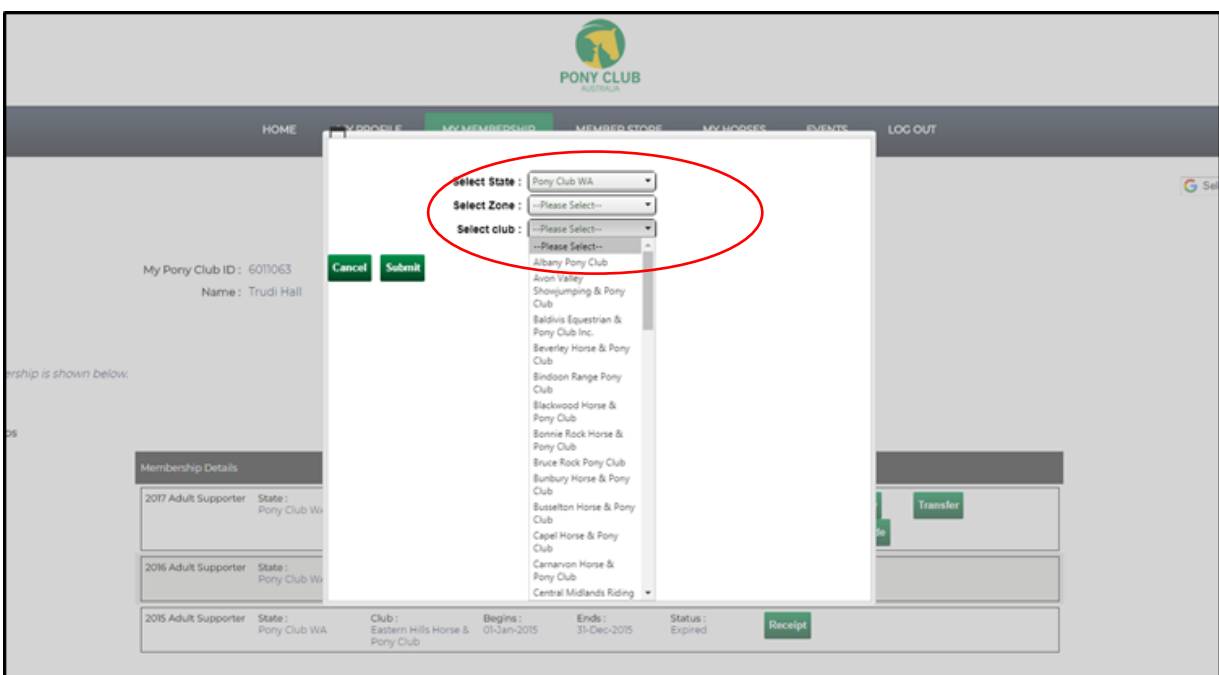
PONY CLUB
AUSTRALIA

HOME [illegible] MY MEMBERSHIP MEMBER STORE MY HORSES EVENTS LOG OUT

Sel

Select State : Pony Club WA
Select Zone : --Please Select--
Select club : --Please Select--

--Please Select--
Albany Pony Club
Avon Valley Showjumping & Pony Club
Baldivis Equestrian & Pony Club Inc.
Beverley Horse & Pony Club
Bindoon Range Pony Club
Blackwood Horse & Pony Club
Bonnie Rock Horse & Pony Club
Bruce Rock Pony Club
Bunbury Horse & Pony Club
Busselton Horse & Pony Club
Capel Horse & Pony Club
Carnarvon Horse & Pony Club
Central Midlands Riding

Cancel Submit

My Pony Club ID : 6011063
Name : Trudi Hall

ership is shown below.

s

Membership Details

2017 Adult Supporter State : Pony Club WA
Transfer

2016 Adult Supporter State : Pony Club WA

2015 Adult Supporter State : Pony Club WA Club : Eastern Hills Horse & Pony Club Begins : 01-Jan-2015 Ends : 31-Dec-2015 Status : Expired Receipt